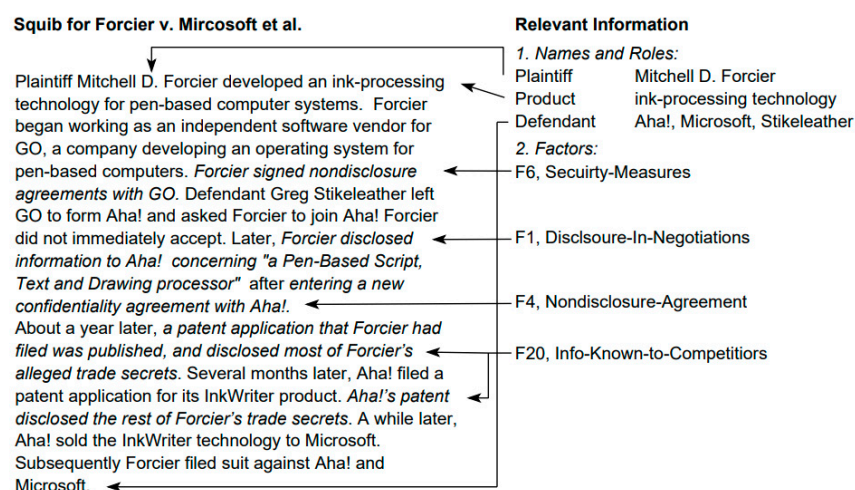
**Squib for Forcier v. Mircosoft et al.**

Plaintiff Mitchell D. Forcier developed an ink-processing technology for pen-based computer systems. Forcier began working as an independent software vendor for GO, a company developing an operating system for pen-based computers. *Forcier signed nondisclosure agreements with GO.* Defendant Greg Stikeleather left GO to form Aha! and asked Forcier to join Aha! Forcier did not immediately accept. Later, *Forcier disclosed information to Aha! concerning "a Pen-Based Script, Text and Drawing processor" after entering a new confidentiality agreement with Aha!.*
About a year later, *a patent application that Forcier had filed was published, and disclosed most of Forcier's alleged trade secrets.* Several months later, Aha! filed a patent application for its InkWriter product. *Aha!'s patent disclosed the rest of Forcier's trade secrets.* A while later, Aha! sold the InkWriter technology to Microsoft. Subsequently Forcier filed suit against Aha! and Microsoft.

**Relevant Information**

*1. Names and Roles:*

| | |
|---|---|
| Plaintiff | Mitchell D. Forcier |
| Product | ink-processing technology |
| Defendant | Aha!, Microsoft, Stikeleather |

*2. Factors:*

F6, Secuirty-Measures

F1, Disclsoure-In-Negotiations

F4, Nondisclosure-Agreement

F20, Info-Known-to-Competitiors